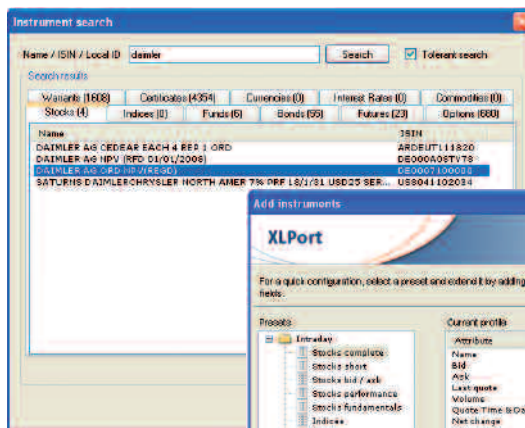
Instrument search

Name / ISIN / Local ID daimler

Search

Tolerant search

Search results

Warrants (1808) Certificates (4354) Currencies (0) Interest Rates (0) Commodities (0)

Stocks (4) Indices (0) Funds (6) Bonds (55) Futures (23) Options (680)

| Name | ISIN |
|---|---|
| DAIMLER AG CEDEAR EACH 4 REP 1 ORD | ARDEUT111820 |
| DAIMLER AG NPV (RFD 01/01/2008) | DE000A0STVT8 |
| DAIMLER AG ORD NPV(REGD) | DE0007100000 |
| SATURNS DAIMLERCHRYSLER NORTH AMER 7% PRF 18/1/31 USD25 SER... | US8041102034 |

Add instruments

XLPort

For a quick configuration, select a preset and extend it by adding fields.

Presets

Intraday

Stocks complete

Stocks short

Stocks bid / ask

Stocks performance

Stocks fundamentals

Indices

Current profile

Attribute

Name

Bid

Ask

Last quote

Volume

Quote Time & Da

Net change